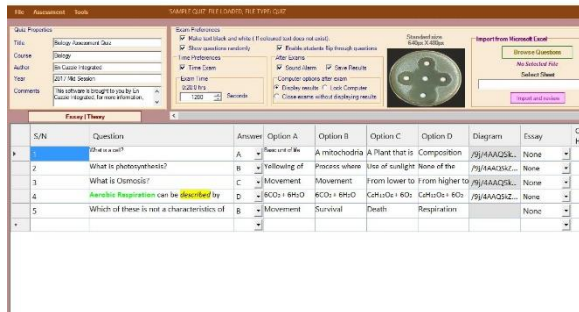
File Assessment Tools SAMPLE QUIZ FILE LOADED, FILE TYPE: QUIZ

Quiz Properties
Title: Biology Assessment Quiz
Course: Biology
Author: En Cazzie Integrated
Year: 2017 Mid Session
Comments: This software is brought to you by En Cazzie Integrated, for more information,

Exam Preferences
Make text black and white (if coloured text does not exist)
Show questions randomly
Enable students flip through questions
Time Preferences
Time Exam
Exam Time
0:20:0 hrs
1200 Seconds
After Exams
Sound Alarm
Save Results
Computer options after exam
Display results
Lock Computer
Close exams without displaying results

Standard size 640px X 480px

Import from Microsoft Excel
Browse Questions
No Selected File
Select Sheet
Import and review

Essay / Theory

| S/N | Question | Answer | Option A | Option B | Option C | Option D | Diagram | Essay |
|---|---|---|---|---|---|---|---|---|
| 1 | What is a cell? | A | Basic unit of life | A mitochondria | A Plant that is | Composition | /9j/4AAQSk... | None |
| 2 | What is photosynthesis? | B | Yellowing of | Process where | Use of sunlight | None of the | /9j/4AAQSk... | None |
| 3 | What is Osmosis? | C | Movement | Movement | From lower to | From higher to | /9j/4AAQSk... | None |
| 4 | Aerobic Respiration can be described by | D | 6CO₂ + 6H₂O | 6CO₂ + 6H₂O | C₆H₁₂O₆ + 6O₂ | C₆H₁₂O₆ + 6O₂ | /9j/4AAQSk... | None |
| 5 | Which of these is not a characteristics of | B | Movement | Survival | Death | Respiration | | None |